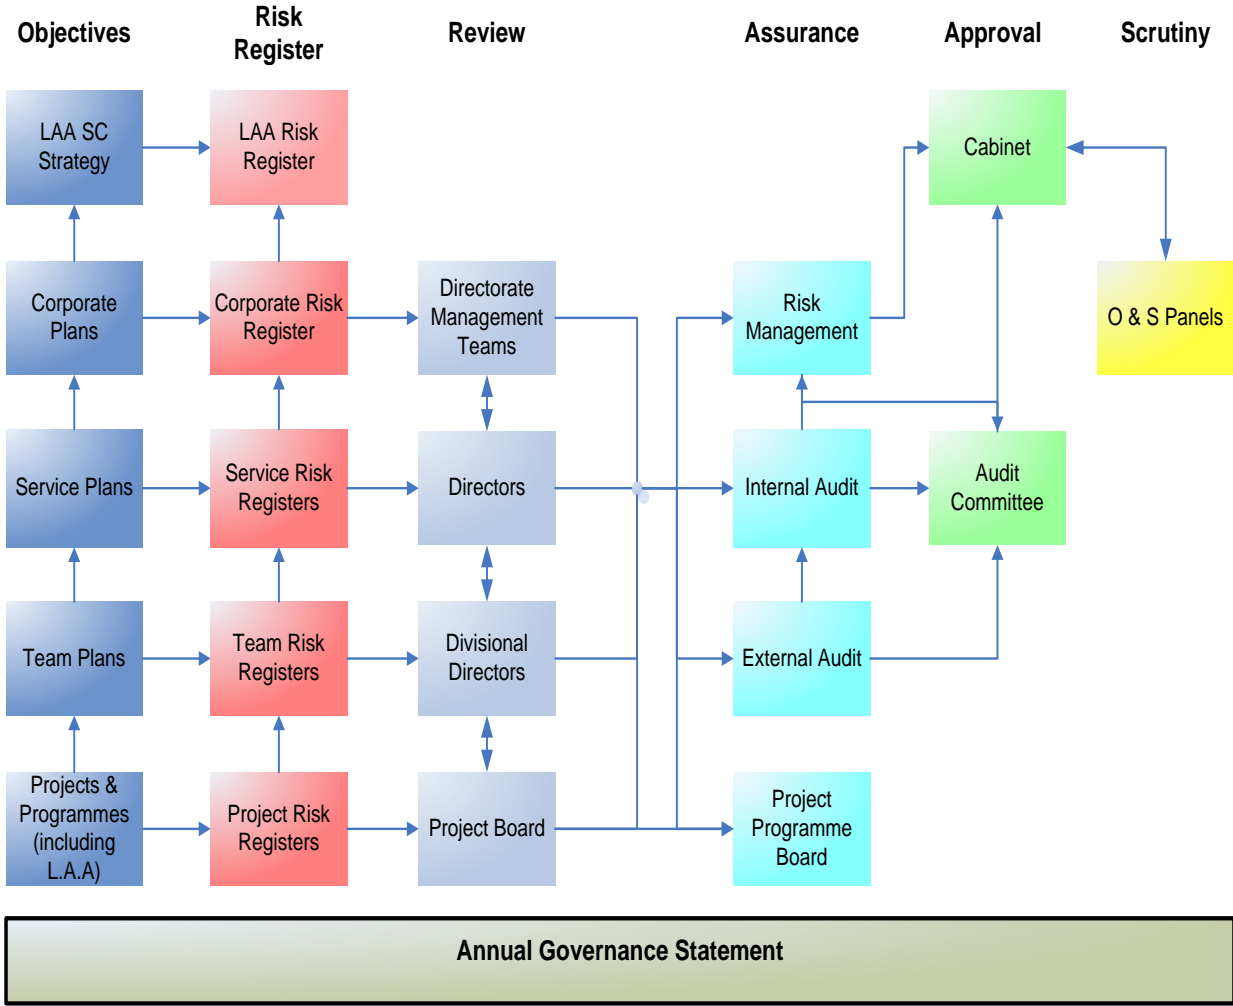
Objectives

Risk Register

Review

Assurance

Approval

Scrutiny

LAA SC Strategy

LAA Risk Register

Cabinet

Corporate Plans

Corporate Risk Register

Directorate Management Teams

Risk Management

O & S Panels

Service Plans

Service Risk Registers

Directors

Internal Audit

Audit Committee

Team Plans

Team Risk Registers

Divisional Directors

External Audit

Projects & Programmes (including L.A.A)

Project Risk Registers

Project Board

Project Programme Board

Annual Governance Statement